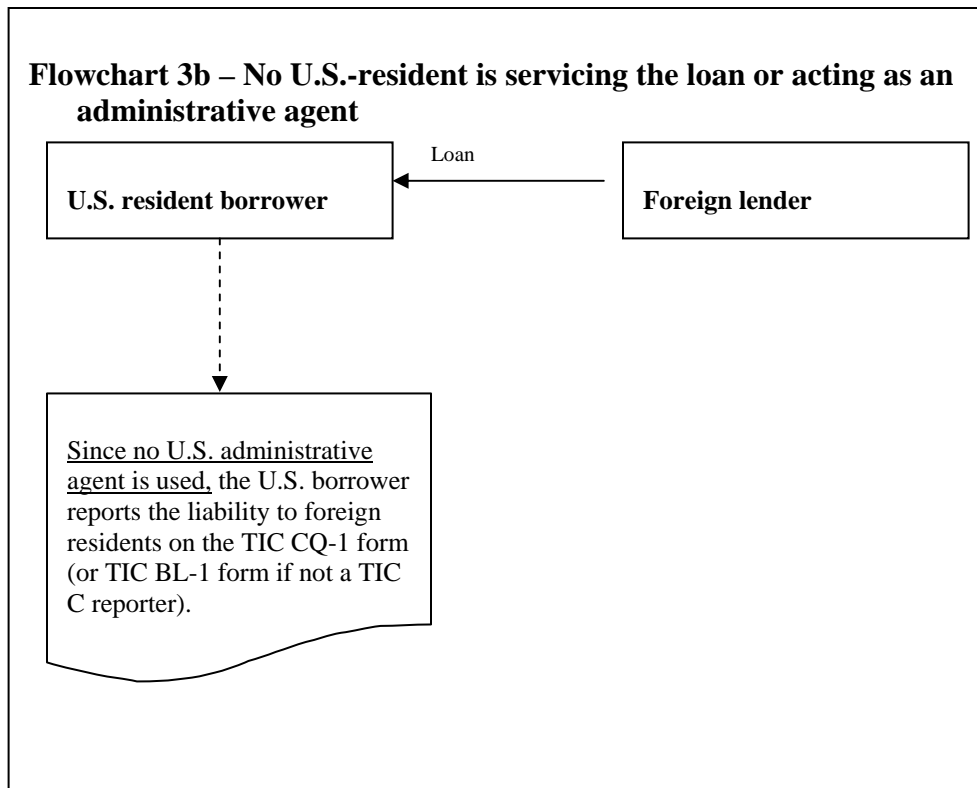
Flowchart 3b – No U.S.-resident is servicing the loan or acting as an administrative agent

Loan

U.S. resident borrower

Foreign lender

Since no U.S. administrative agent is used, the U.S. borrower reports the liability to foreign residents on the TIC CQ-1 form (or TIC BL-1 form if not a TIC C reporter).